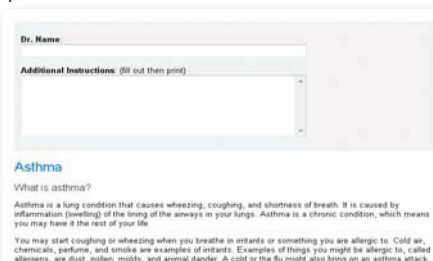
Dr. Name:

Additional Instructions: (fill out then print)

Asthma

What is asthma?

Asthma is a lung condition that causes wheezing, coughing, and shortness of breath. It is caused by inflammation (swelling) of the lining of the airways in your lungs. Asthma is a chronic condition, which means you may have it the rest of your life.

You may start coughing or wheezing when you breathe in irritants or something you are allergic to. Cold air, chemicals, perfume, and smoke are examples of irritants. Examples of things you might be allergic to, called allergens, are dust, pollen, molds, and animal dander. A cold or the flu might also bring on an asthma attack.